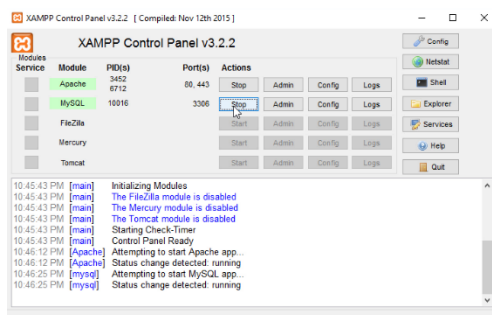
XAMPP Control Panel v3.2.2 [ Compiled: Nov 12th 2015 ]

XAMPP Control Panel v3.2.2

Config

Modules

| Service | Module | PID(s) | Port(s) | Actions | | | |
|---|---|---|---|---|---|---|---|
| | Apache | 3452 6712 | 80, 443 | Stop | Admin | Config | Logs |
| | MySQL | 10016 | 3306 | Stop | Admin | Config | Logs |
| | FileZilla | | | Start | Admin | Config | Logs |
| | Mercury | | | Start | Admin | Config | Logs |
| | Tomcat | | | Start | Admin | Config | Logs |

Netstat
Shell
Explorer
Services
Help
Quit

10:45:43 PM [main] Initializing Modules
10:45:43 PM [main] The FileZilla module is disabled
10:45:43 PM [main] The Mercury module is disabled
10:45:43 PM [main] The Tomcat module is disabled
10:45:43 PM [main] Starting Check-Timer
10:45:43 PM [main] Control Panel Ready
10:46:12 PM [Apache] Attempting to start Apache app...
10:46:12 PM [Apache] Status change detected: running
10:46:25 PM [mysql] Attempting to start MySQL app...
10:46:25 PM [mysql] Status change detected: running